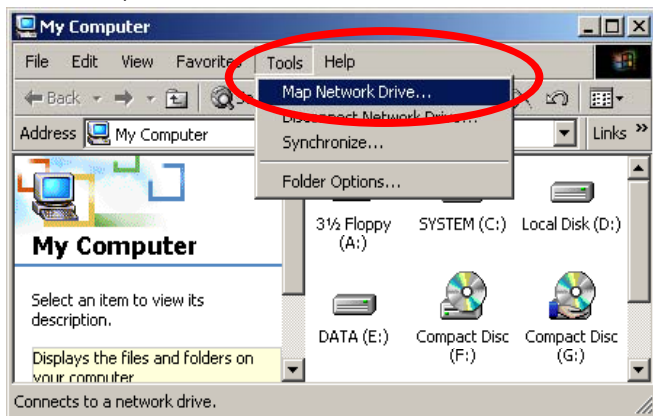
My Computer

File Edit View Favorites Tools Help

Back

Address My Computer

Links »

Map Network Drive...

Disconnect Network Drive...

Synchronize...

Folder Options...

My Computer

Select an item to view its description.

Displays the files and folders on your computer

3½ Floppy (A:)

SYSTEM (C:)

Local Disk (D:)

DATA (E:)

Compact Disc (F:)

Compact Disc (G:)

Connects to a network drive.